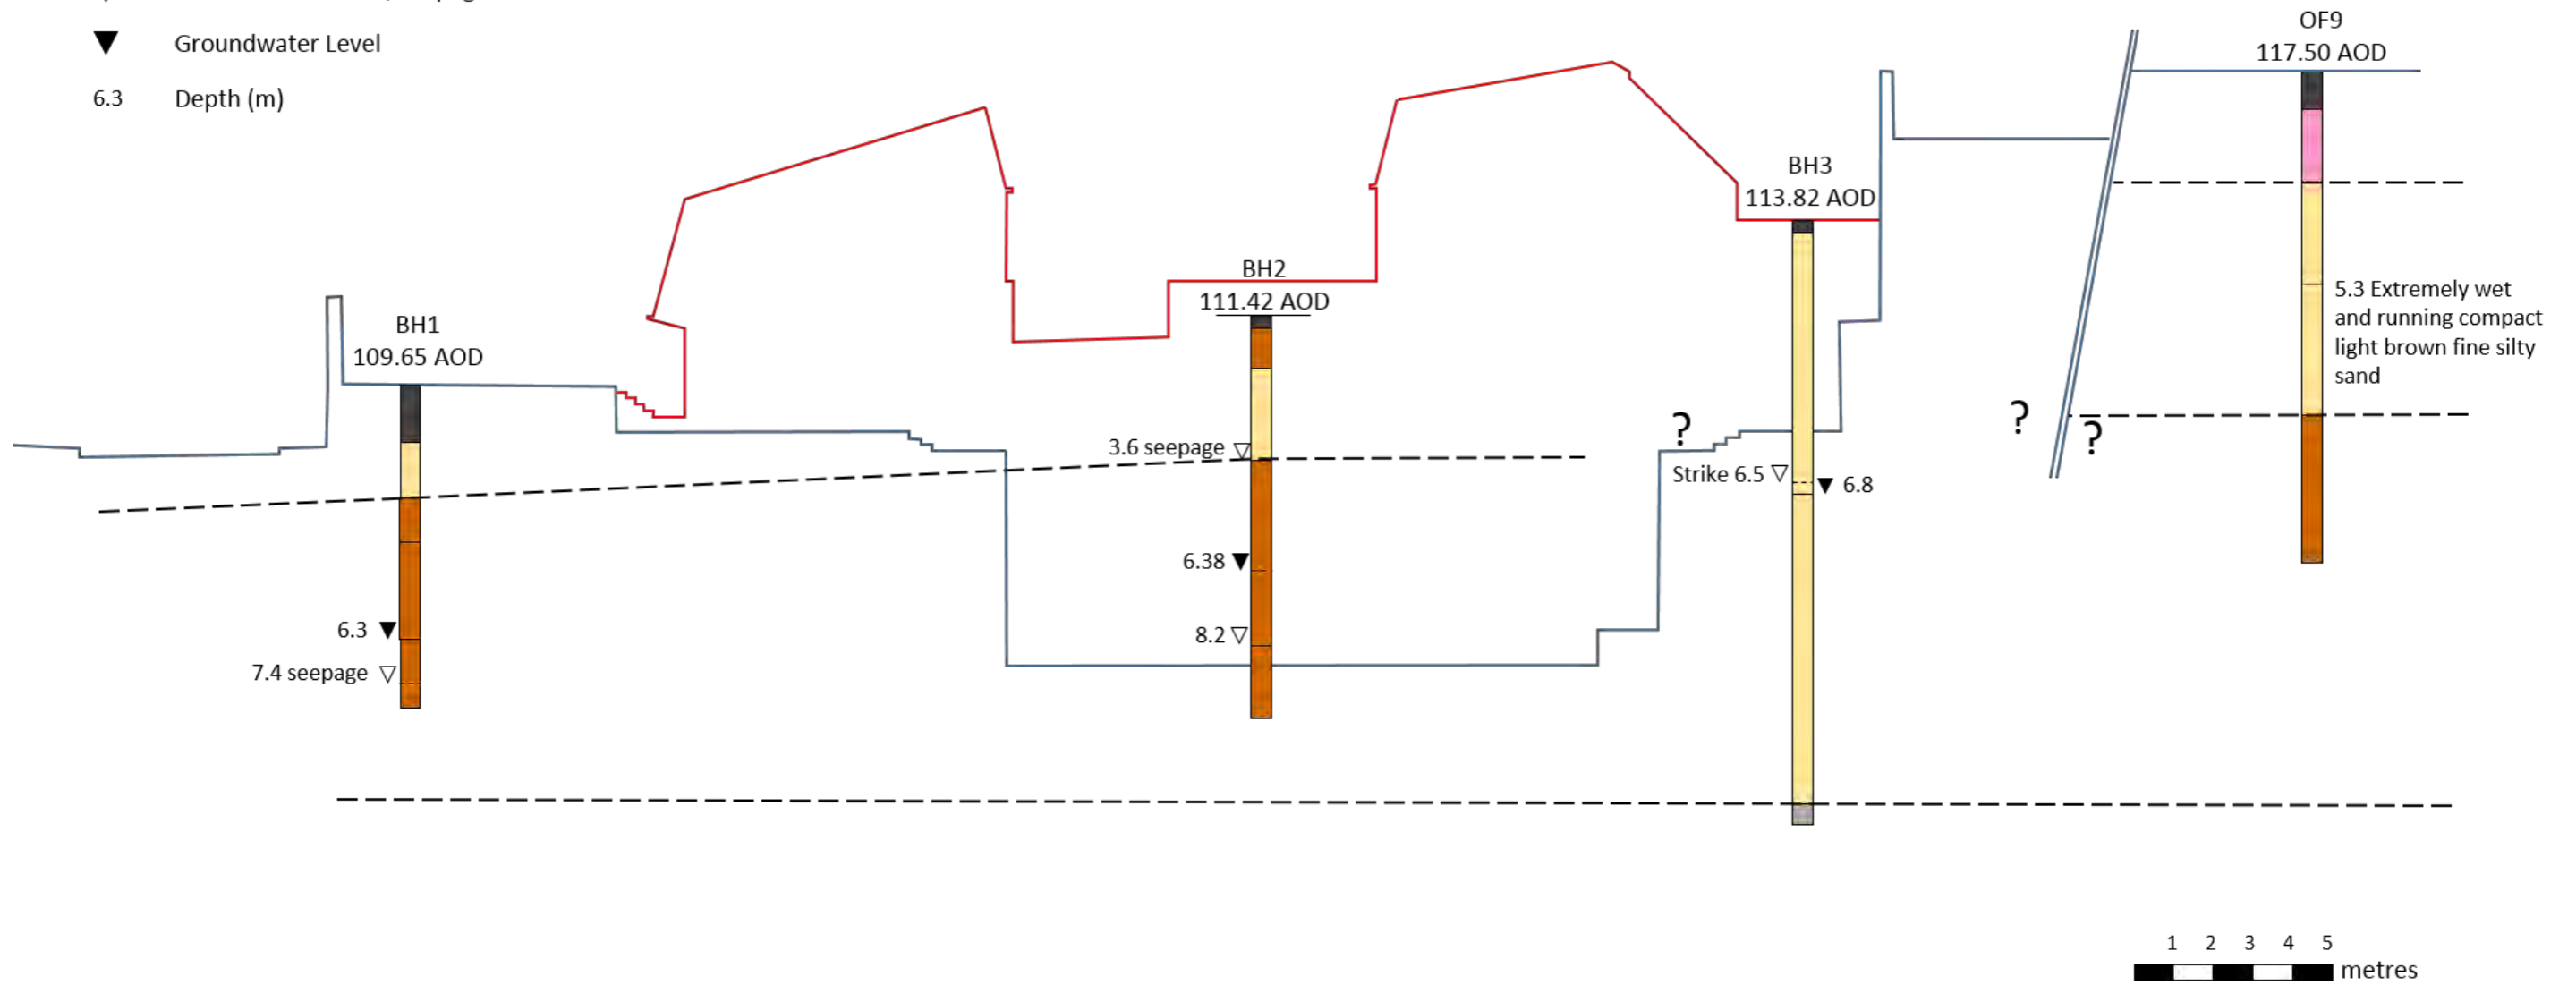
▼ Groundwater Level

6.3 Depth (m)

OF9
117.50 AOD

BH3
113.82 AOD

BH2
111.42 AOD

BH1
109.65 AOD

5.3 Extremely wet and running compact light brown fine silty sand

?

?

?

3.6 seepage ▽

Strike 6.5 ▽

▼ 6.8

6.38 ▼

8.2 ▽

6.3 ▼

7.4 seepage ▽

1 2 3 4 5
metres